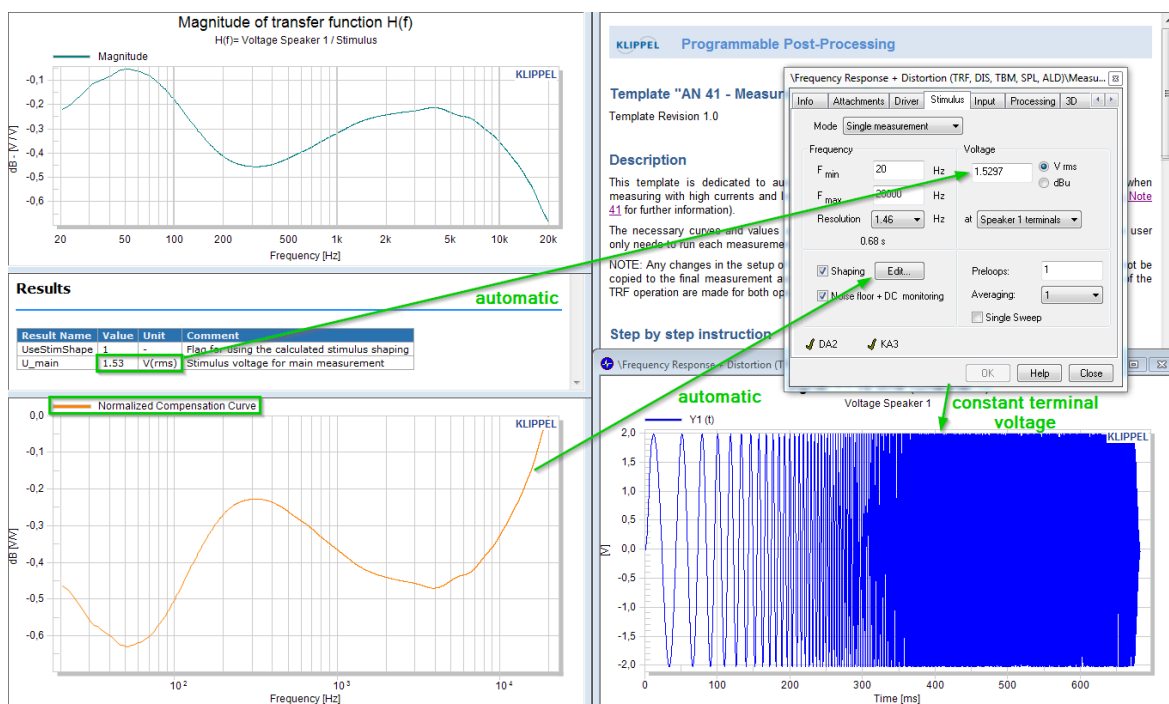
Magnitude of transfer function H(f)
H(f)= Voltage Speaker 1 / Stimulus

Magnitude

KLIPPEL

-0,1
-0,2
-0,3
-0,4
-0,5
-0,6

dB - [V / V]

20 50 100 200 500 1k 2k 5k 10k 20k

Frequency [Hz]

Results

| Result Name | Value | Unit | Comment |
|---|---|---|---|
| UseStimShape | 1 | - | Flag for using the calculated stimulus shaping |
| U_main | 1.53 | V(rms) | Stimulus voltage for main measurement |

automatic

Normalized Compensation Curve

KLIPPEL

0,0
-0,1
-0,2
-0,3
-0,4
-0,5
-0,6

dB [V/V]

$10^2$ $10^3$ $10^4$

Frequency [Hz]

KLIPPEL Programmable Post-Processing

Template "AN 41 - Measur

Template Revision 1.0

Description

This template is dedicated to au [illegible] when measuring with high currents and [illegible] Note 41 for further information).

The necessary curves and values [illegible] user only needs to run each measureme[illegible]

NOTE: Any changes in the setup o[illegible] ot be copied to the final measurement a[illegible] of the TRF operation are made for both op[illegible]

Step by step instruction

\Frequency Response + Distortion (TRF, DIS, TBM, SPL, ALD)\Measu...

Info | Attachments | Driver | Stimulus | Input | Processing | 3D

Mode Single measurement

Frequency

F min 20 Hz

F max 20000 Hz

Resolution 1.46 Hz

0.68 s

Voltage

1.5297

V rms

dBu

at Speaker 1 terminals

Shaping Edit...

Noise floor + DC monitoring

Preloops: 1

Averaging: 1

Single Sweep

DA2 KA3

OK Help Close

automatic

\Frequency Response + Distortion (T

constant terminal voltage

Voltage Speaker 1

Y1 (t)

KLIPPEL

2,0
1,5
1,0
0,5
0,0
-0,5
-1,0
-1,5
-2,0

[V]

0 100 200 300 400 500 600

Time [ms]